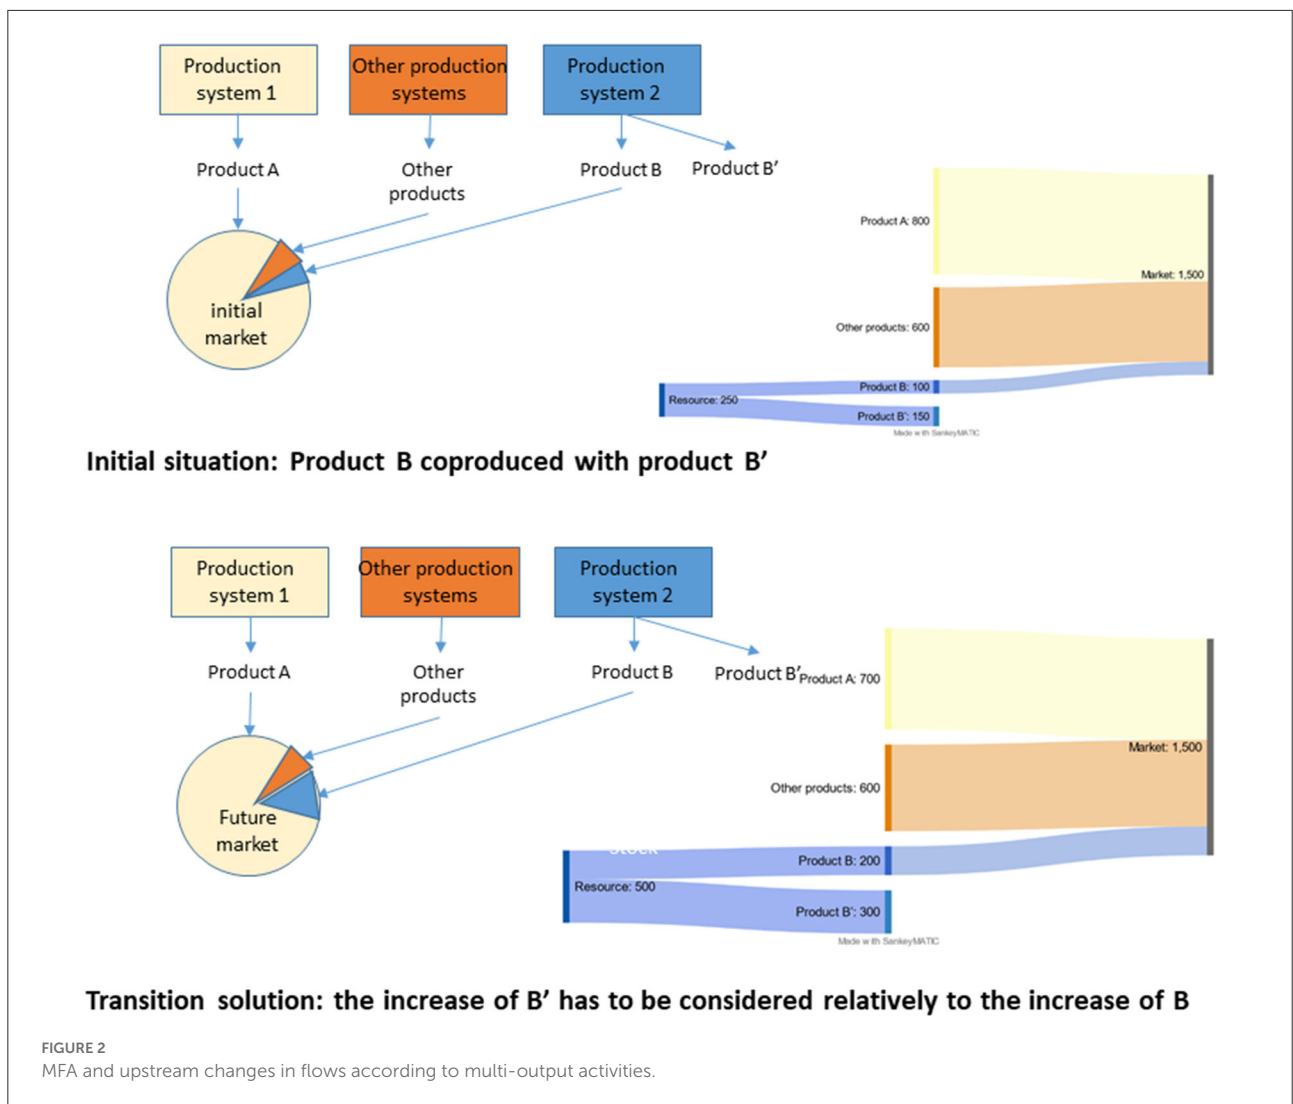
Production system 1

Other production systems

Production system 2

Product A

Other products

Product B

Product B'

initial market

Product A: 800

Market: 1,500

Other products: 600

Product B: 100

Resource: 250

Product B': 150

Made with SankeyMATIC

Initial situation: Product B coproduced with product B'

Production system 1

Other production systems

Production system 2

Product A

Other products

Product B

Product B'

Product A: 700

Future market

Market: 1,500

Other products: 600

Product B: 200

Resource: 500

Product B': 300

Made with SankeyMATIC

Transition solution: the increase of B' has to be considered relatively to the increase of B

FIGURE 2
MFA and upstream changes in flows according to multi-output activities.